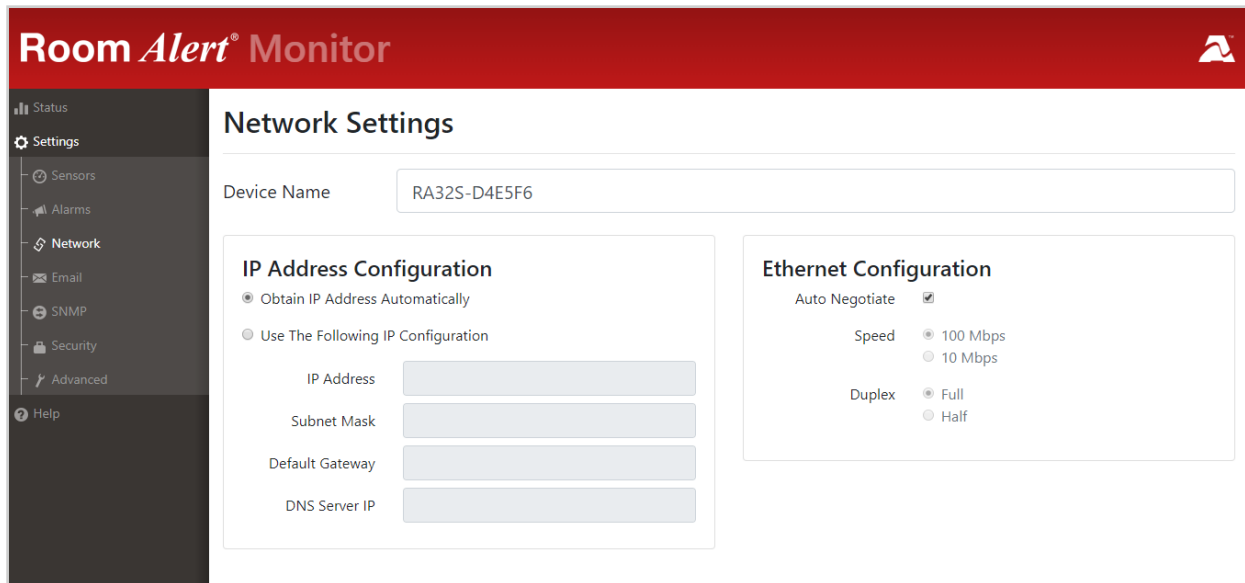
Room Alert® Monitor

Status
Settings
Sensors
Alarms
Network
Email
SNMP
Security
Advanced
Help

Network Settings

Device Name RA32S-D4E5F6

IP Address Configuration
Obtain IP Address Automatically
Use The Following IP Configuration
IP Address
Subnet Mask
Default Gateway
DNS Server IP

Ethernet Configuration
Auto Negotiate
Speed 100 Mbps
10 Mbps
Duplex Full
Half